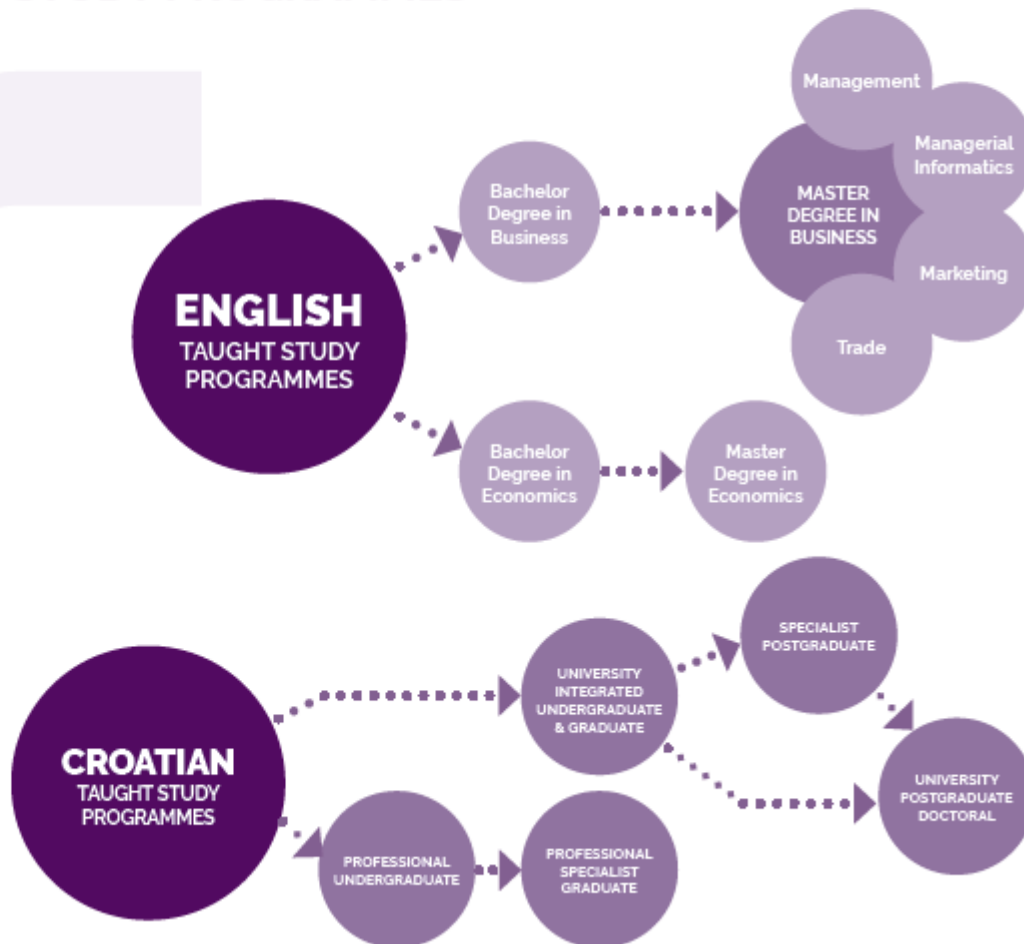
ENGLISH
TAUGHT STUDY PROGRAMMES

Bachelor Degree in Business

MASTER DEGREE IN BUSINESS

Management

Managerial Informatics

Marketing

Trade

Bachelor Degree in Economics

Master Degree in Economics

CROATIAN
TAUGHT STUDY PROGRAMMES

UNIVERSITY INTEGRATED UNDERGRADUATE & GRADUATE

SPECIALIST POSTGRADUATE

UNIVERSITY POSTGRADUATE DOCTORAL

PROFESSIONAL UNDERGRADUATE

PROFESSIONAL SPECIALIST GRADUATE